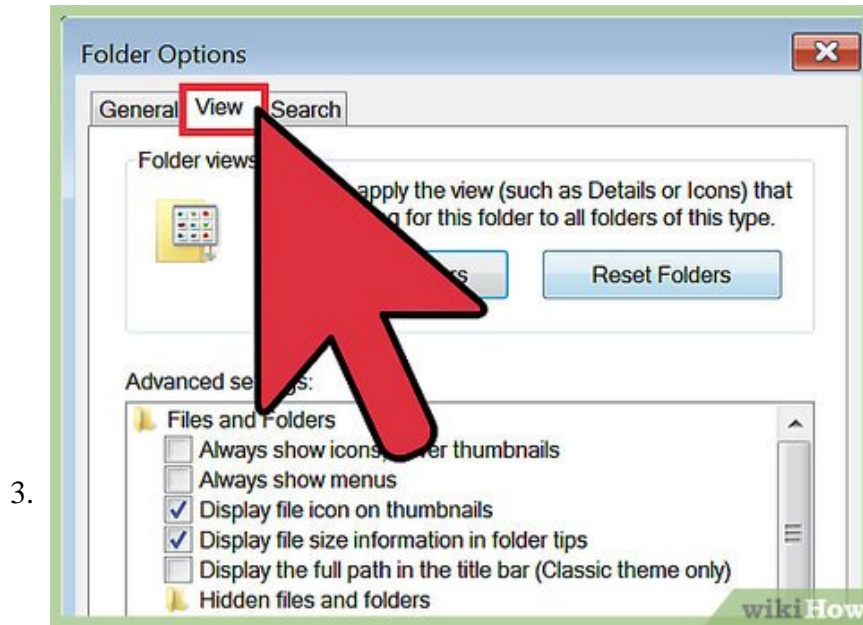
3.

Folder Options

General View Search

Folder views

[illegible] apply the view (such as Details or Icons) that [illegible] g for this folder to all folders of this type.

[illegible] rs

Reset Folders

Advanced se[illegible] s:

Files and Folders

Always show icons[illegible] er thumbnails

Always show menus

Display file icon on thumbnails

Display file size information in folder tips

Display the full path in the title bar (Classic theme only)

Hidden files and folders

wikiHow